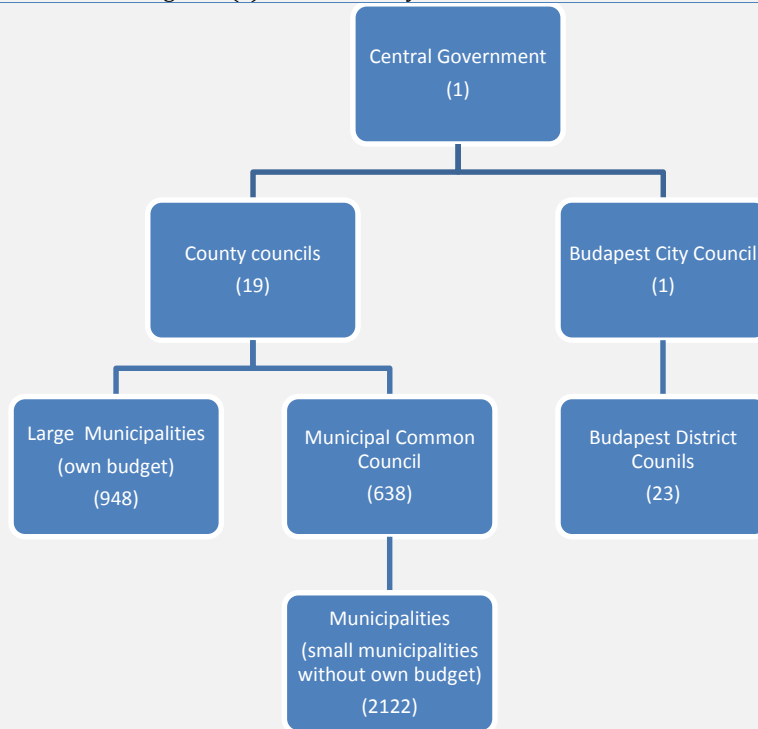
Central Government
(1)

County councils
(19)

Budapest City Council
(1)

Large Municipalities
(own budget)
(948)

Municipal Common Council
(638)

Budapest District Counils
(23)

Municipalities
(small municipalities without own budget)
(2122)